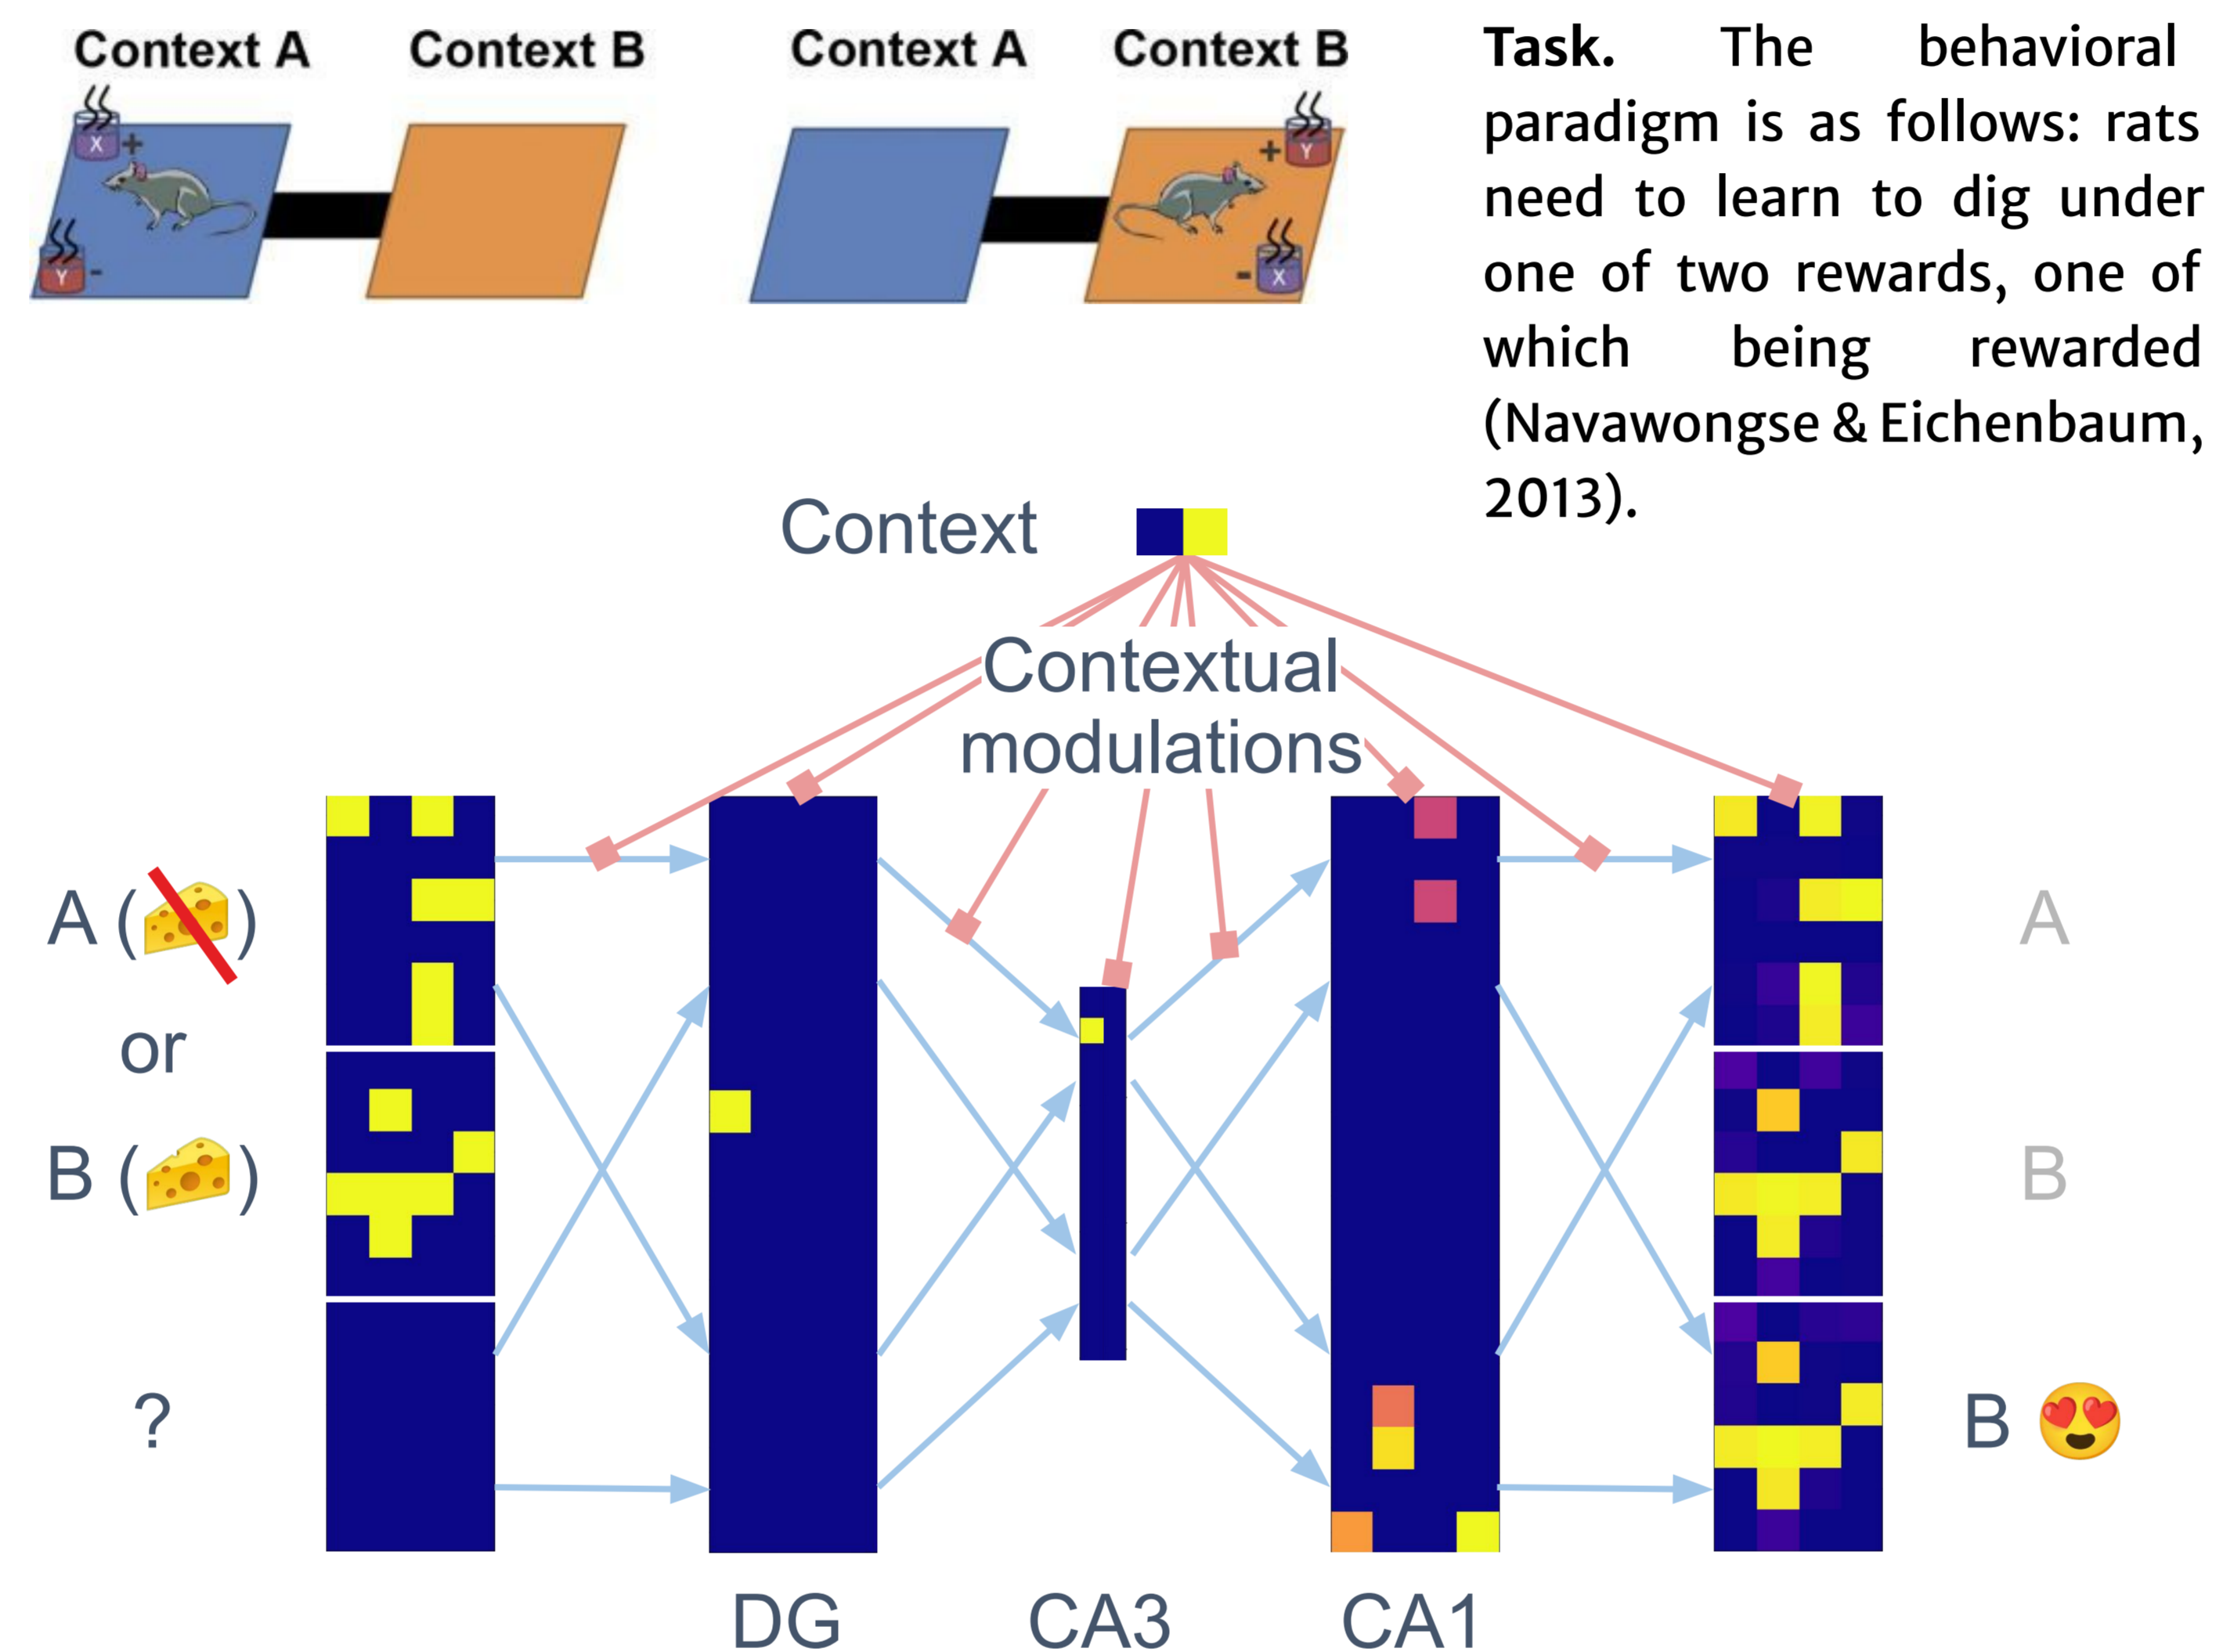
Context A Context B

X + Y -

Context A Context B

+ Y - X

**Task.** The behavioral paradigm is as follows: rats need to learn to dig under one of two rewards, one of which being rewarded (Navawongse & Eichenbaum, 2013).

Context

Contextual modulations

A (🧀)

or

B (🧀)

?

DG

CA3

CA1

A

B

B 😍